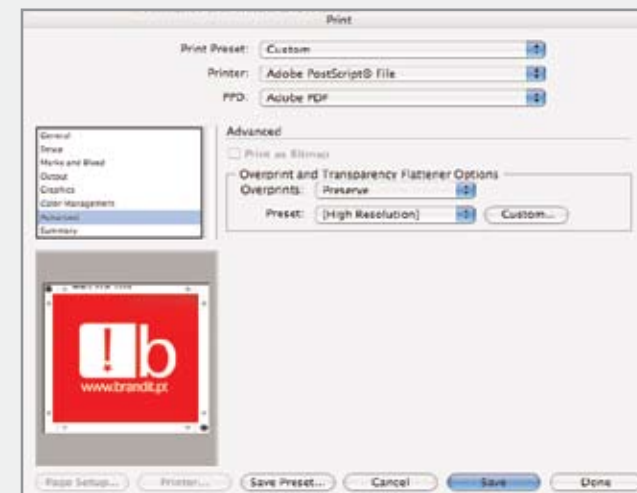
Print

Print Preset: Custom

Printer: Adobe PostScript® File

PPD: Adobe PDF

General
Setup
Marks and Bleed
Output
Graphics
Color Management
Advanced
Summary

Advanced

Print as Bitmap

Overprint and Transparency Flattener Options

Overprints: Preserve

Preset: [High Resolution]

Custom...

!b
www.brandit.pt

Page Setup...

Printer...

Save Preset...

Cancel

Save

Done